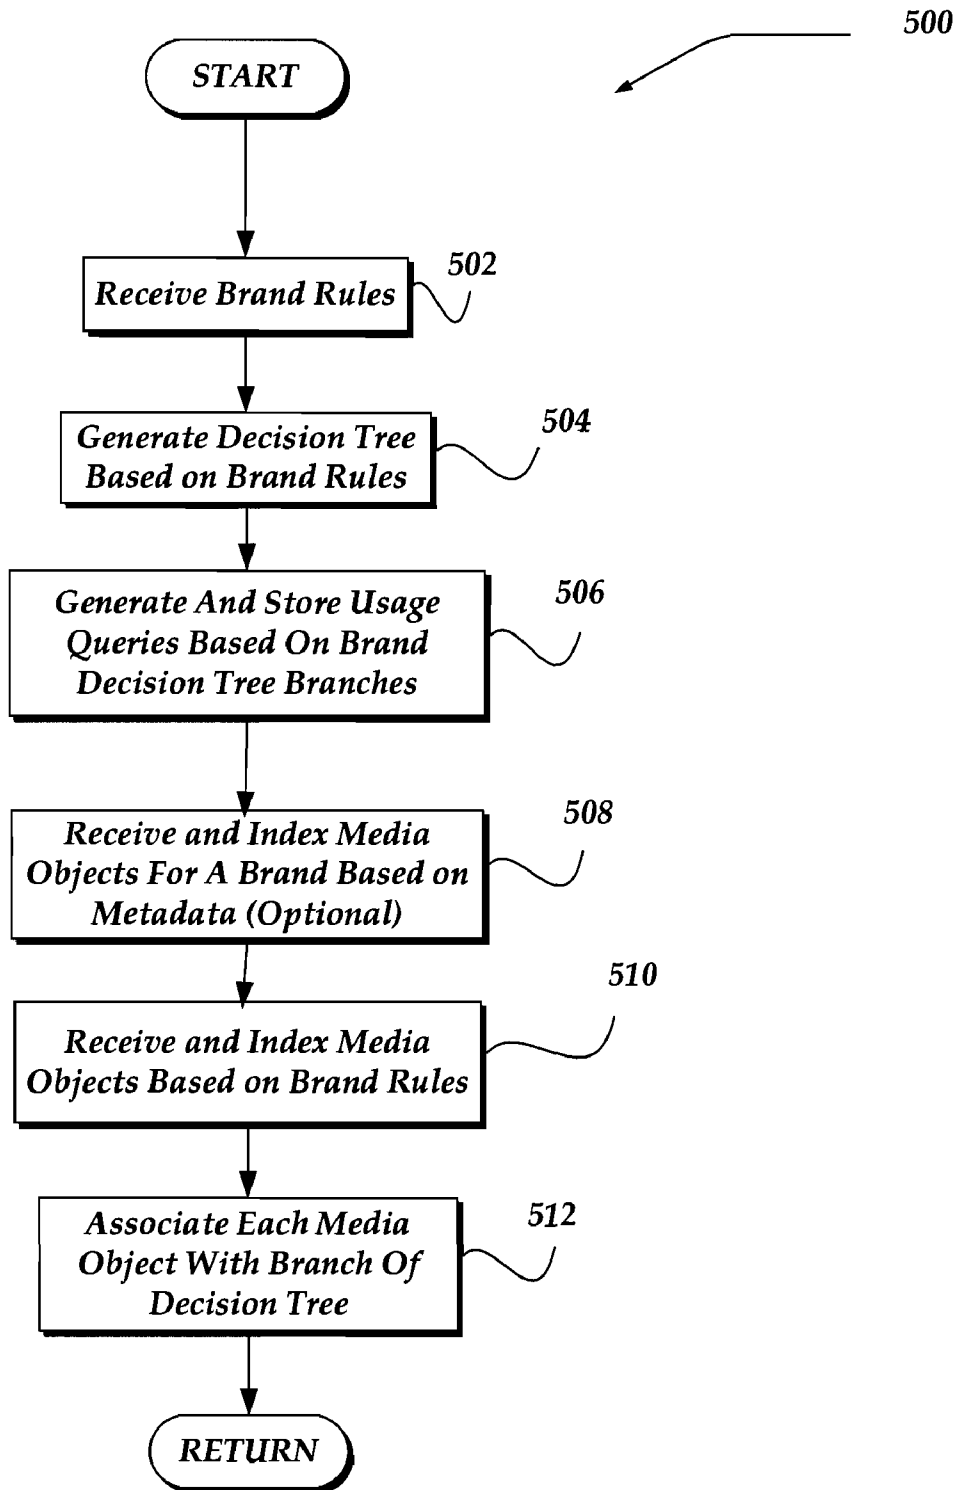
500

START

Receive Brand Rules

502

Generate Decision Tree Based on Brand Rules

504

Generate And Store Usage Queries Based On Brand Decision Tree Branches

506

Receive and Index Media Objects For A Brand Based on Metadata (Optional)

508

Receive and Index Media Objects Based on Brand Rules

510

Associate Each Media Object With Branch Of Decision Tree

512

RETURN